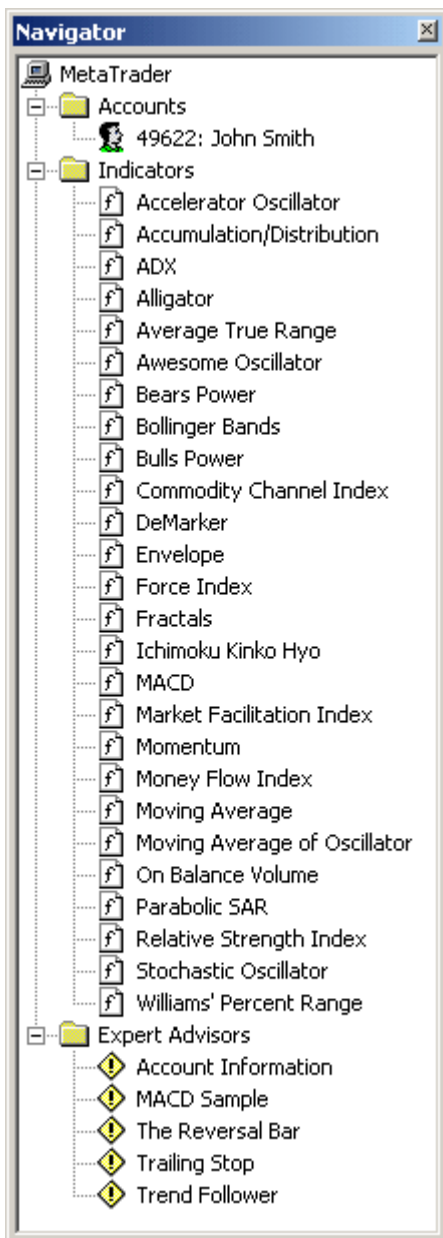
Navigator

MetaTrader
Accounts
49622: John Smith
Indicators
Accelerator Oscillator
Accumulation/Distribution
ADX
Alligator
Average True Range
Awesome Oscillator
Bears Power
Bollinger Bands
Bulls Power
Commodity Channel Index
DeMarker
Envelope
Force Index
Fractals
Ichimoku Kinko Hyo
MACD
Market Facilitation Index
Momentum
Money Flow Index
Moving Average
Moving Average of Oscillator
On Balance Volume
Parabolic SAR
Relative Strength Index
Stochastic Oscillator
Williams' Percent Range
Expert Advisors
Account Information
MACD Sample
The Reversal Bar
Trailing Stop
Trend Follower